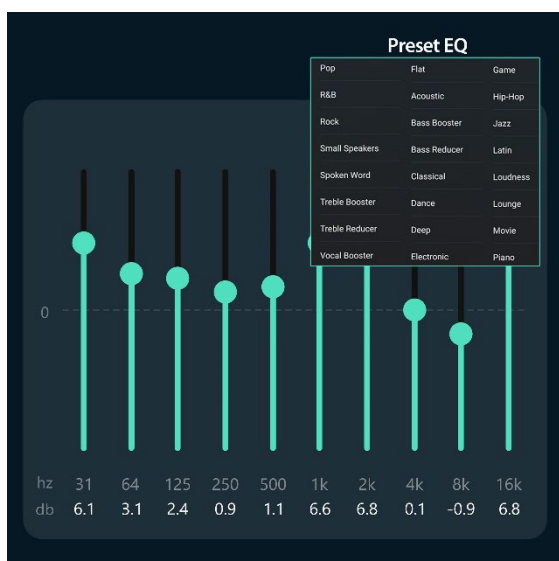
Preset EQ

| Pop | Flat | Game |
|---|---|---|
| R&B | Acoustic | Hip-Hop |
| Rock | Bass Booster | Jazz |
| Small Speakers | Bass Reducer | Latin |
| Spoken Word | Classical | Loudness |
| Treble Booster | Dance | Lounge |
| Treble Reducer | Deep | Movie |
| Vocal Booster | Electronic | Piano |

0

| hz | 31 | 64 | 125 | 250 | 500 | 1k | 2k | 4k | 8k | 16k |
|---|---|---|---|---|---|---|---|---|---|---|
| db | 6.1 | 3.1 | 2.4 | 0.9 | 1.1 | 6.6 | 6.8 | 0.1 | -0.9 | 6.8 |